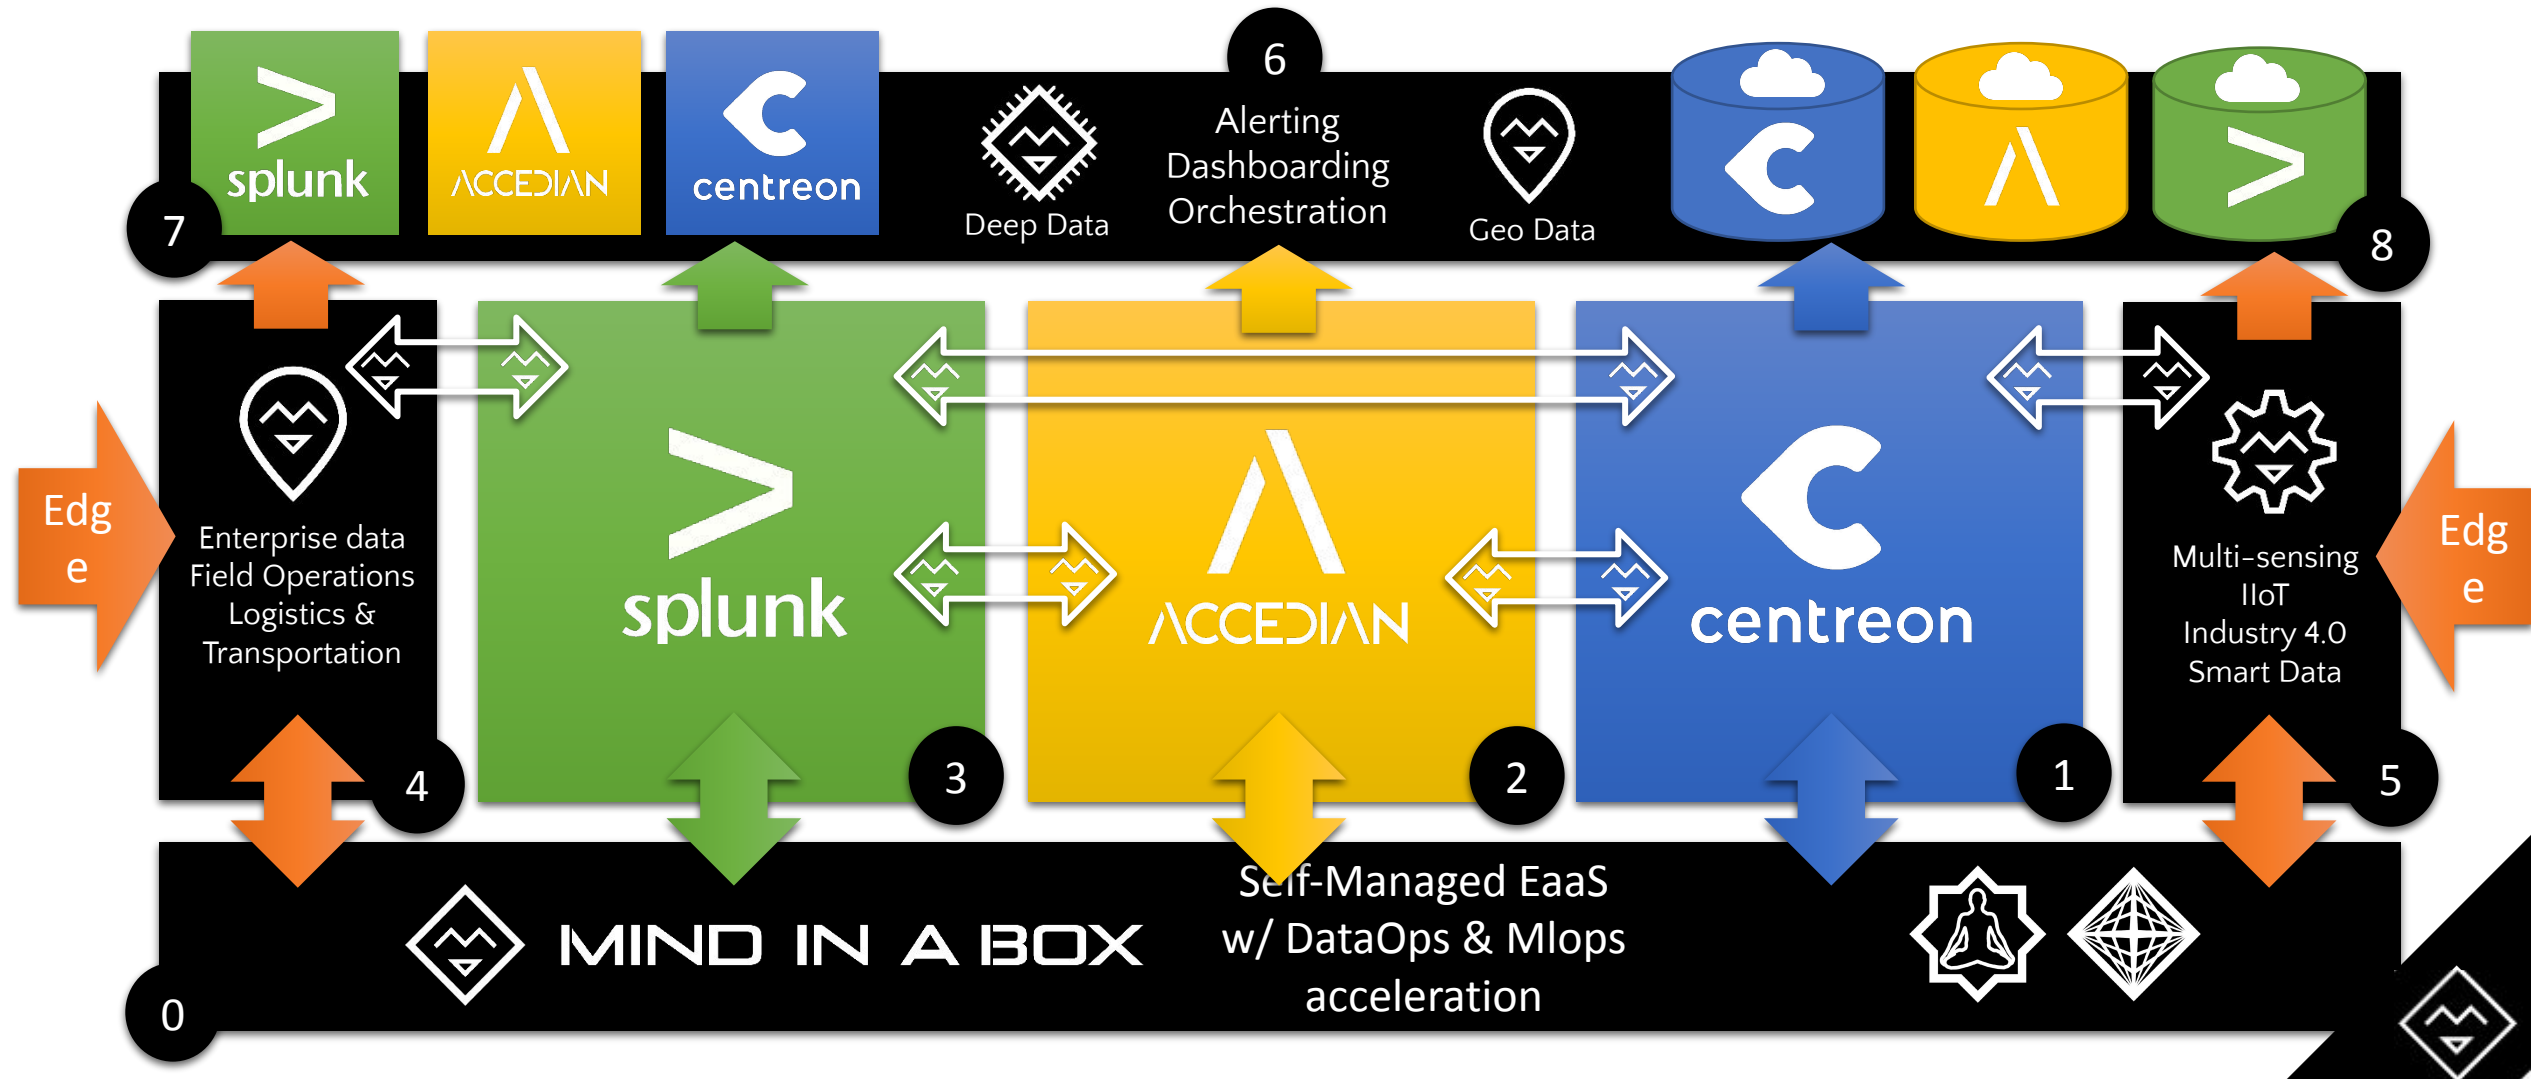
splunk

ACCEDIAN

centreon

6

Deep Data

Alerting
Dashboarding
Orchestration

Geo Data

7

8

Edg
e

Enterprise data
Field Operations
Logistics &
Transportation

splunk

ACCEDIAN

centreon

Multi-sensing
IIoT
Industry 4.0
Smart Data

Edg
e

4

3

2

1

5

MIND IN A BOX

Self-Managed EaaS
w/ DataOps & Mlops
acceleration

0